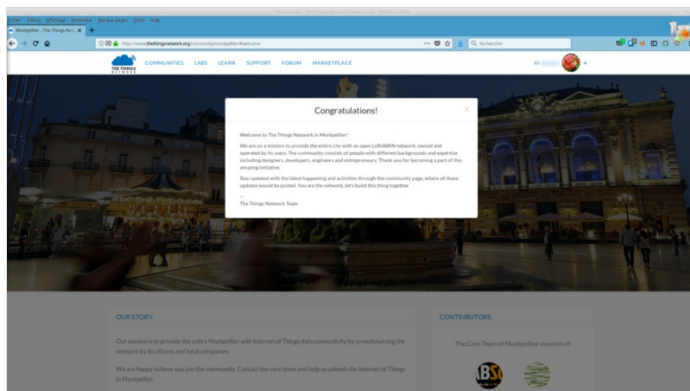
Fichier Édition Affichage Historique Marque-pages Outils Aide

Montpellier - The Things Ne

https://www.thethingsnetwork.org/community/montpellier/#welcome

Rechercher

THE THINGS NETWORK

COMMUNITIES LABS LEARN SUPPORT FORUM MARKETPLACE

Congratulations!

Welcome to The Things Network in Montpellier!

We are on a mission to provide the entire city with an open LoRaWAN network, owned and operated by its users. The community consists of people with different backgrounds and expertise including designers, developers, engineers and entrepreneurs. Thank you for becoming a part of this amazing initiative.

Stay updated with the latest happenings and activities through the community page, where all these updates would be posted. You are the network, let's build this thing together.

The Things Network Team

OUR STORY

Our mission is to provide the entire Montpellier with Internet of Things data connectivity by crowdsourcing the network by its citizens and local companies.

We are happy to have you join the community. Contact the core team and help us unleash the Internet of Things in Montpellier.

CONTRIBUTORS

The Core Team of Montpellier consists of: